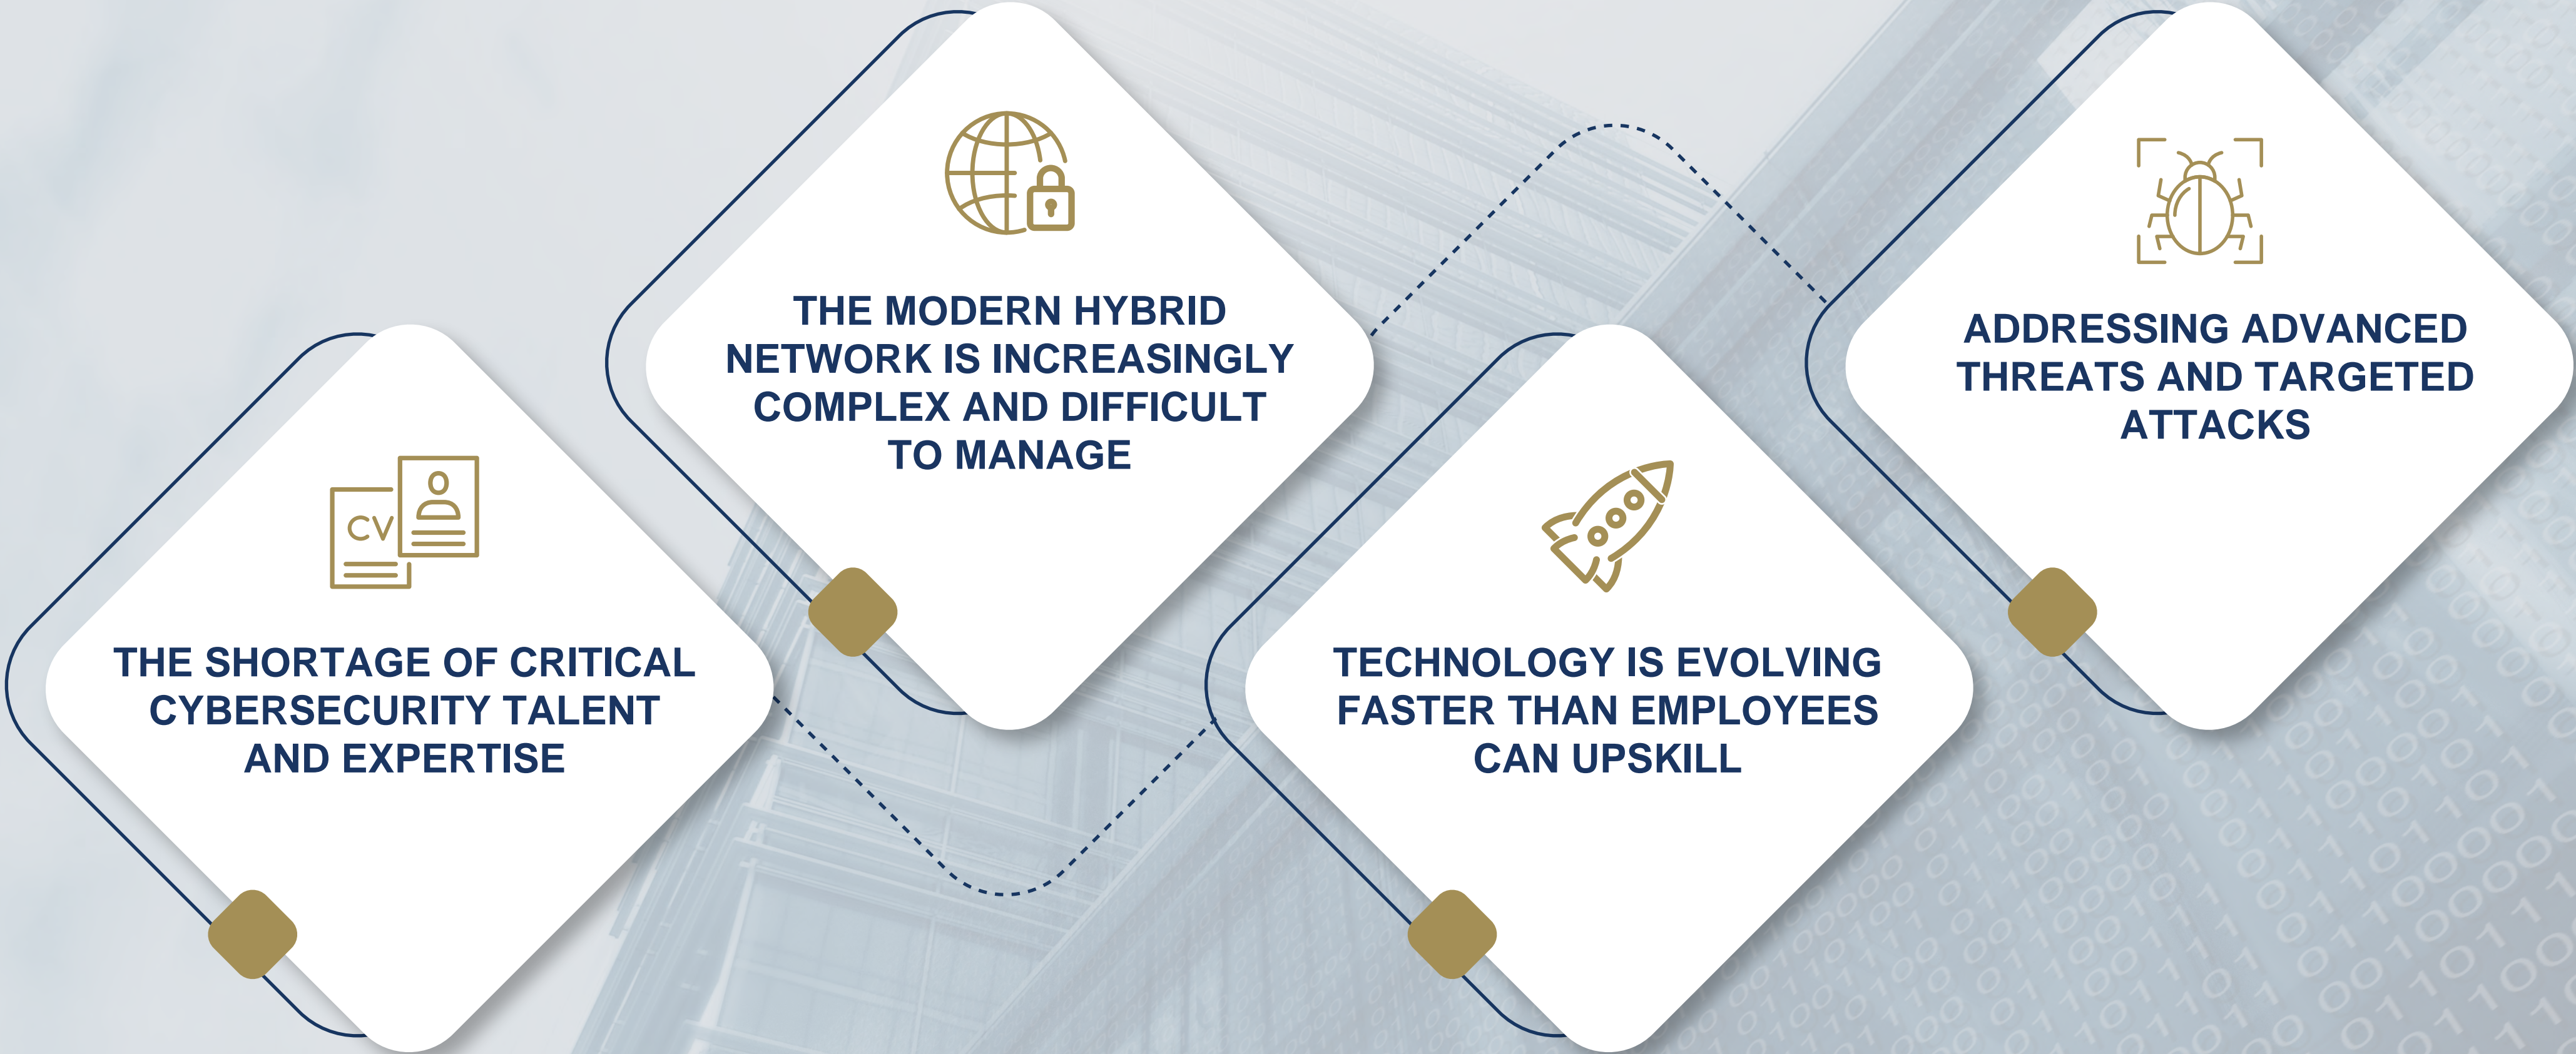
CV

THE SHORTAGE OF CRITICAL CYBERSECURITY TALENT AND EXPERTISE

THE MODERN HYBRID NETWORK IS INCREASINGLY COMPLEX AND DIFFICULT TO MANAGE

TECHNOLOGY IS EVOLVING FASTER THAN EMPLOYEES CAN UPSKILL

ADDRESSING ADVANCED THREATS AND TARGETED ATTACKS